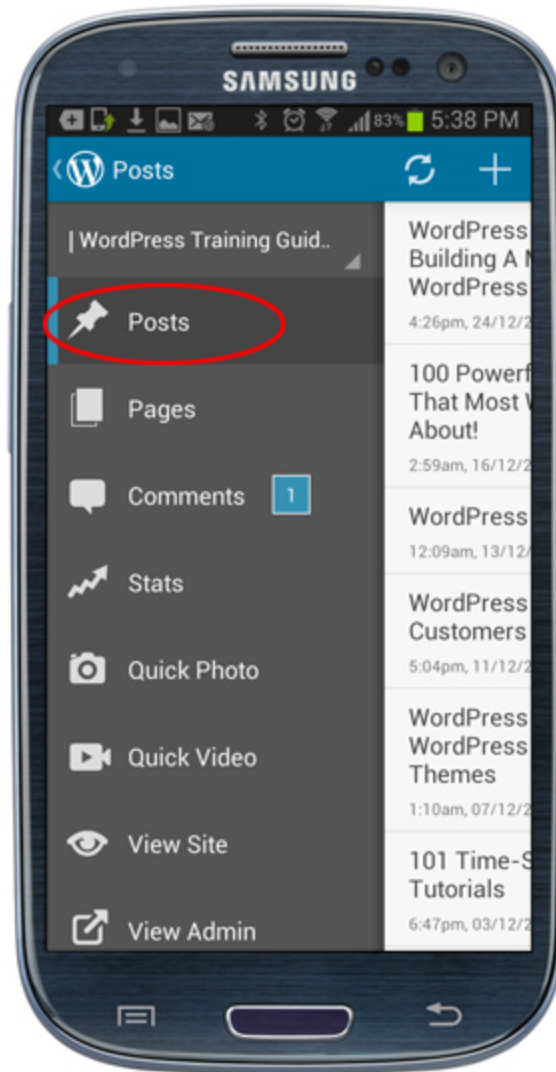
SAMSUNG

83% 5:38 PM

Posts

| WordPress Training Guid..

Posts

Pages

Comments 1

Stats

Quick Photo

Quick Video

View Site

View Admin

WordPress
Building A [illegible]
WordPress
4:26pm, 24/12/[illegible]

100 Powerf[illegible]
That Most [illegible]
About!
2:59am, 16/12/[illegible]

WordPress
12:09am, 13/12/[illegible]

WordPress
Customers
5:04pm, 11/12/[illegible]

WordPress
WordPress
Themes
1:10am, 07/12/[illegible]

101 Time-S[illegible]
Tutorials
6:47pm, 03/12/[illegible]